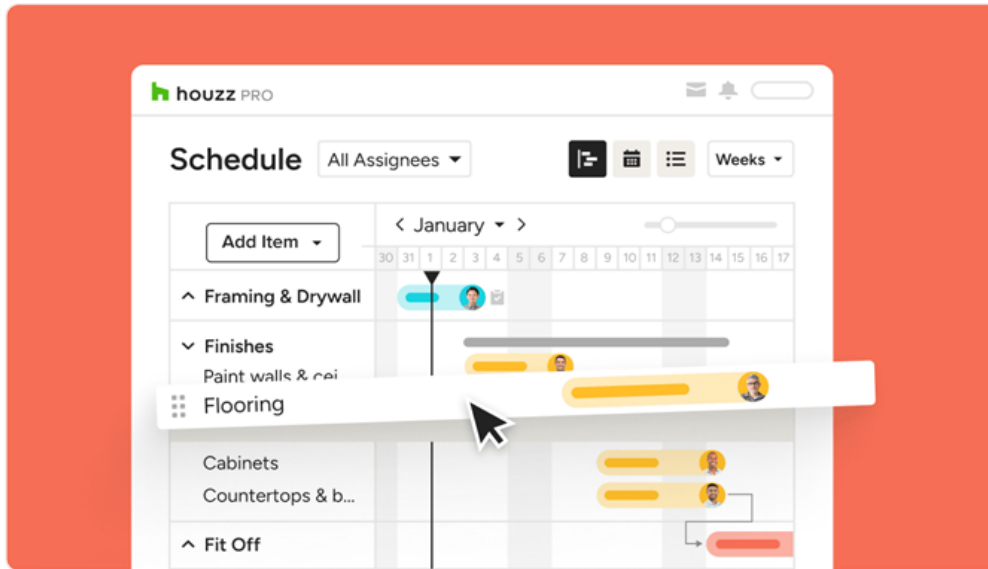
houzz PRO

Schedule All Assignees Weeks

Add Item

January

| 30 | 31 | 1 | 2 | 3 | 4 | 5 | 6 | 7 | 8 | 9 | 10 | 11 | 12 | 13 | 14 | 15 | 16 | 17 |
|---|---|---|---|---|---|---|---|---|---|---|---|---|---|---|---|---|---|---|

Framing & Drywall

Finishes

Paint walls & cei...

Flooring

Cabinets

Countertops & b...

Fit Off